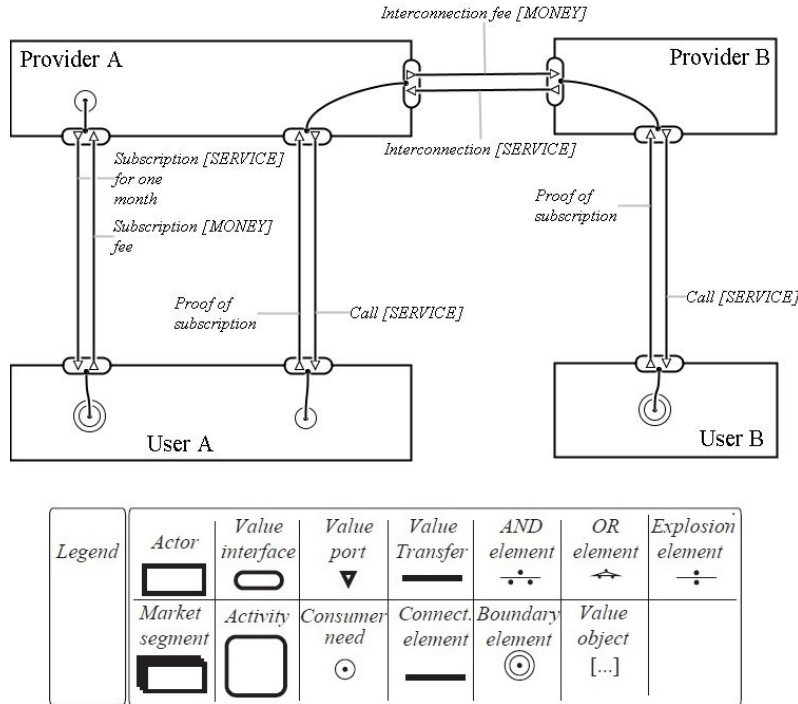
Interconnection fee [MONEY]

Provider A

Provider B

Interconnection [SERVICE]

Subscription [SERVICE] for one month

Subscription [MONEY] fee

Proof of subscription

Proof of subscription

Call [SERVICE]

Call [SERVICE]

User A

User B

| Legend | Actor | Value interface | Value port | Value Transfer | AND element | OR element | Explosion element |
|---|---|---|---|---|---|---|---|
| | Market segment | Activity | Consumer need | Connect. element | Boundary element | Value object [...] | |